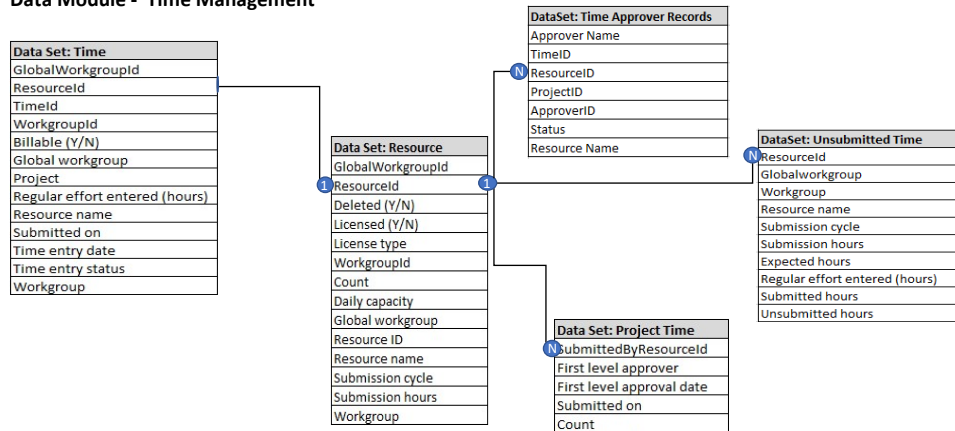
Data Module - Time Management

| Data Set: Time |
|---|
| GlobalWorkgroupId |
| ResourceId |
| TimeId |
| WorkgroupId |
| Billable (Y/N) |
| Global workgroup |
| Project |
| Regular effort entered (hours) |
| Resource name |
| Submitted on |
| Time entry date |
| Time entry status |
| Workgroup |

| DataSet: Time Approver Records |
|---|
| Approver Name |
| TimeID |
| N ResourceID |
| ProjectID |
| ApproverID |
| Status |
| Resource Name |

| Data Set: Resource |
|---|
| GlobalWorkgroupId |
| 1 ResourceId 1 |
| Deleted (Y/N) |
| Licensed (Y/N) |
| License type |
| WorkgroupId |
| Count |
| Daily capacity |
| Global workgroup |
| Resource ID |
| Resource name |
| Submission cycle |
| Submission hours |
| Workgroup |

| DataSet: Unsubmitted Time |
|---|
| N ResourceId |
| Globalworkgroup |
| Workgroup |
| Resource name |
| Submission cycle |
| Submission hours |
| Expected hours |
| Regular effort entered (hours) |
| Submitted hours |
| Unsubmitted hours |

| Data Set: Project Time |
|---|
| N SubmittedByResourceId |
| First level approver |
| First level approval date |
| Submitted on |
| Count |